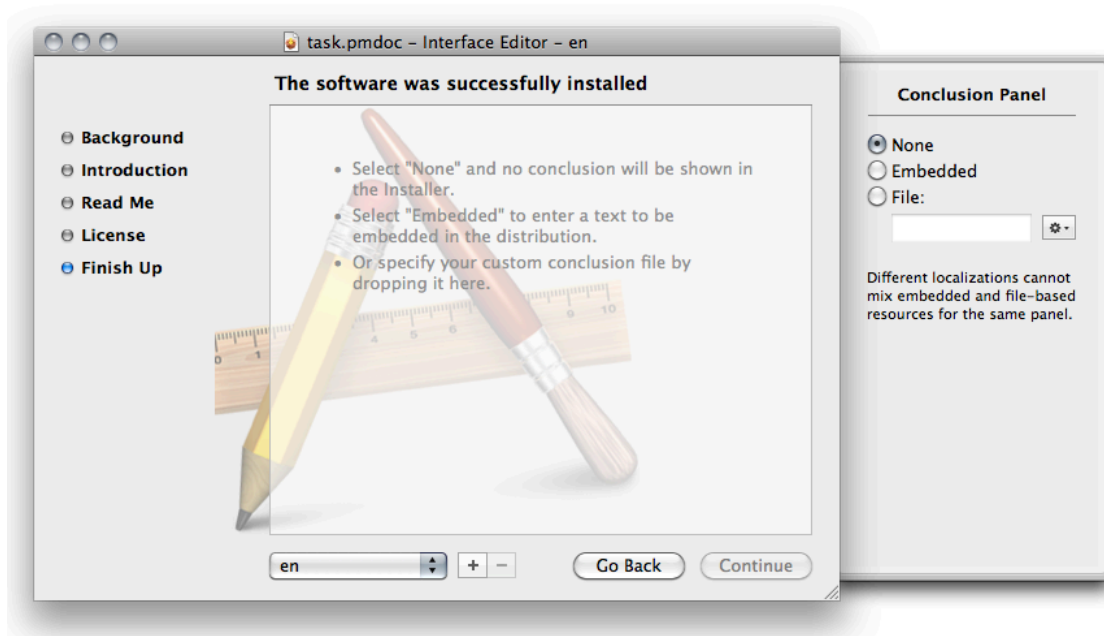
task.pmdoc – Interface Editor – en

The software was successfully installed

Background
Introduction
Read Me
License
Finish Up

• Select "None" and no conclusion will be shown in the Installer.
• Select "Embedded" to enter a text to be embedded in the distribution.
• Or specify your custom conclusion file by dropping it here.

en
+ –
Go Back
Continue

Conclusion Panel

None
Embedded
File:

Different localizations cannot mix embedded and file-based resources for the same panel.